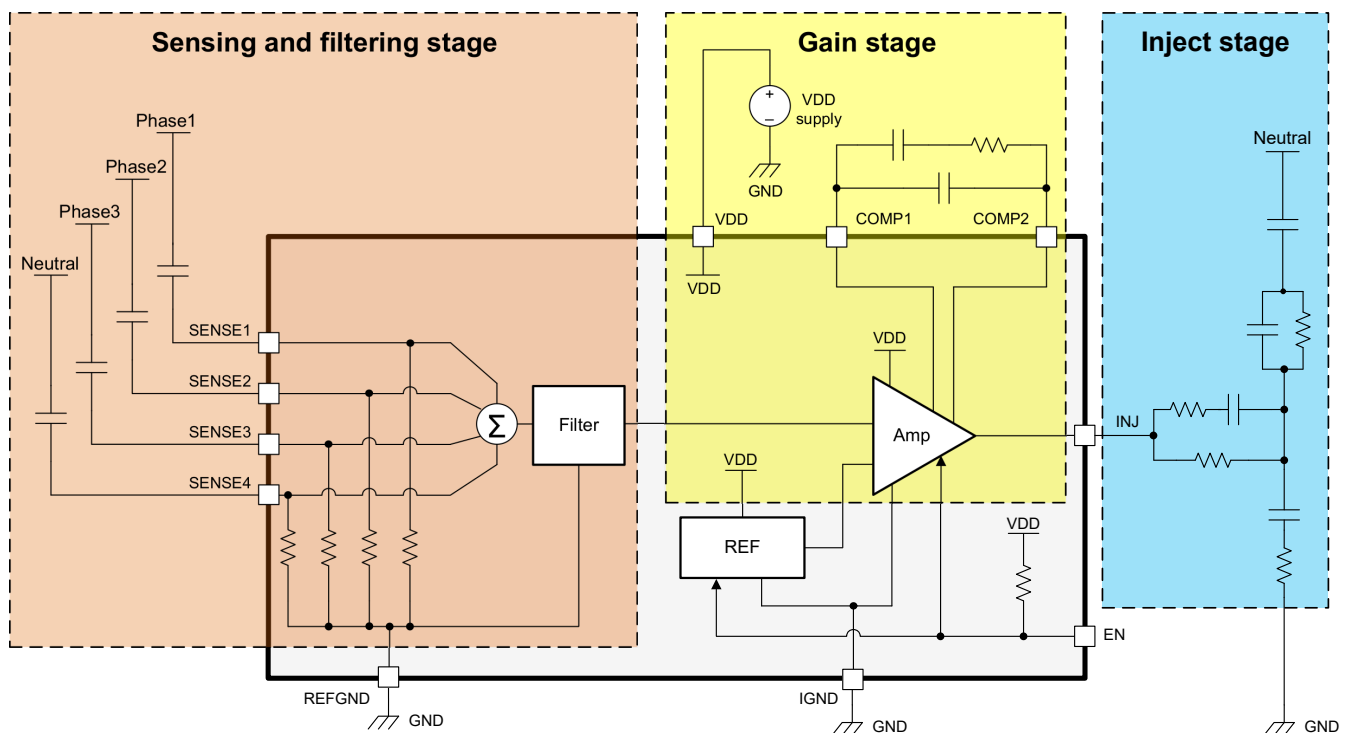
Sensing and filtering stage

Gain stage

Inject stage

Phase1
Phase2
Phase3
Neutral
SENSE1
SENSE2
SENSE3
SENSE4
$\Sigma$
Filter
REFGND
GND

+
−
VDD supply
GND
VDD
VDD
COMP1
COMP2
VDD
Amp
VDD
REF
VDD
IGND
GND
EN

Neutral
INJ
GND